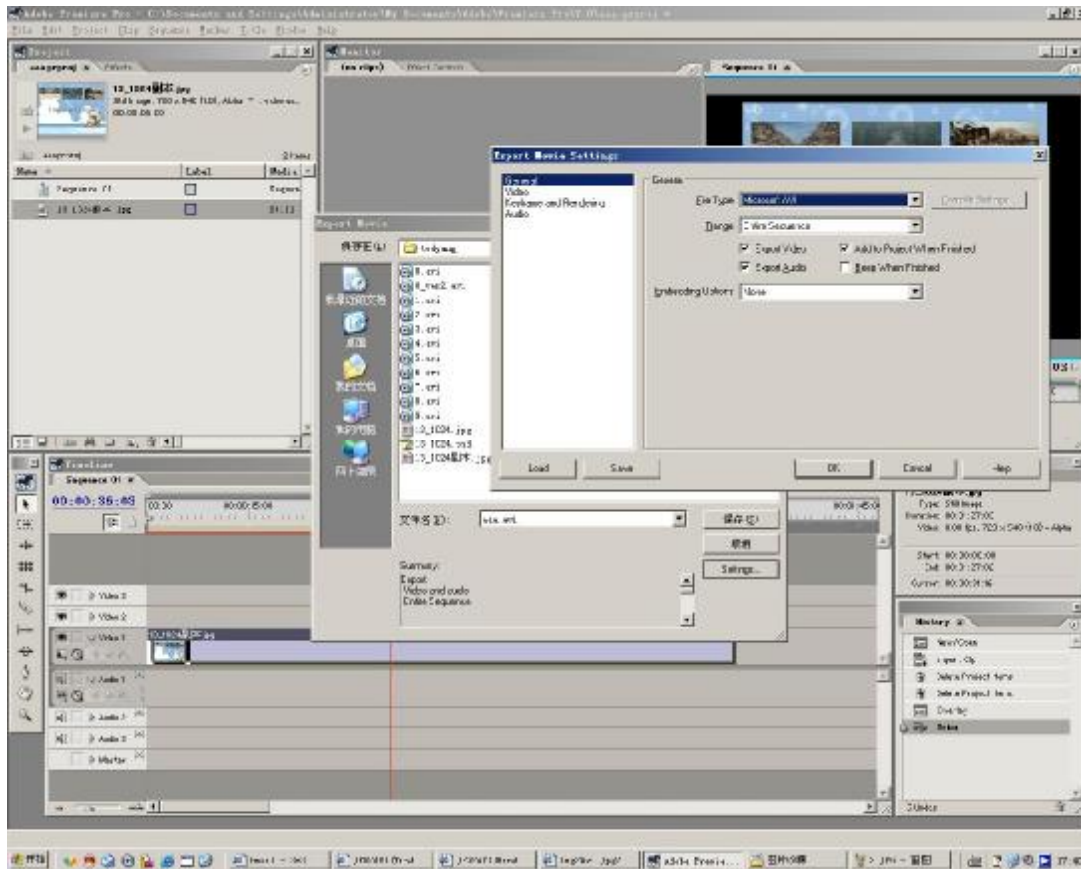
Adobe Premiere Pro - C:\Documents and Settings\Administrator\My Documents\Adobe\Premiere Pro\7.0\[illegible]
File Edit Project Clip Sequence Marker Title Window Help

Project
Effects
10_1024副本.jpg
00:00:06:00
Label
Media
Sequence 01
10_1024副本.jpg

Monitor
(no clips)
Effect Controls
Sequence 01

Export Movie Settings
General
Video
Keyframe and Rendering
Audio
General
File Type Microsoft AVI
Compile Settings...
Range Entire Sequence
Export Video
Add to Project When Finished
Export Audio
Beep When Finished
Embedding Options None
Load
Save
OK
Cancel
Help

Export Movie
保存在(I): tulyimg
1.avi
1_nw2.avi
2.avi
3.avi
4.avi
5.avi
6.avi
7.avi
8.avi
9.avi
10_1024.jpg
10_1024.psd
10_1024副本.jpg
我最近的文档
桌面
我的文档
我的电脑
网上邻居
文件名(N): wsx.avi
保存(S)
取消
Settings...
Summary:
Export
Video and audio
Entire Sequence

Timeline
Sequence 01
00:00:35:05
Video 3
Video 2
Video 1
10_1024副本.jpg
Audio 1
Audio 2
Audio 3
Master

History
New/Open
Import
Delete Project Item
Overlay
Undo
3 Undos

开始